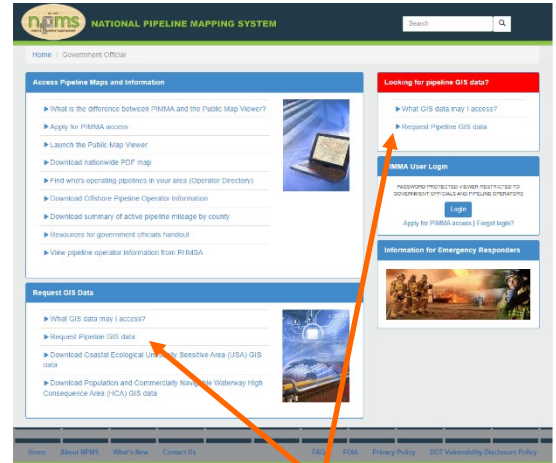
npms

NATIONAL PIPELINE MAPPING SYSTEM

Search

Home / Government Official

Access Pipeline Maps and Information

▶ What is the difference between PIMMA and the Public Map Viewer?

▶ Apply for PIMMA access

▶ Launch the Public Map Viewer

▶ Download nationwide PDF map

▶ Find who's operating pipelines in your area (Operator Directory)

▶ Download Offshore Pipeline Operator Information

▶ Download summary of active pipeline mileage by county

▶ Resources for government officials handout

▶ View pipeline operator information from PHMSA

Request GIS Data

▶ What GIS data may I access?

▶ Request Pipeline GIS data

▶ Download Coastal Ecological Un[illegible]ly Sensitive Area (USA) GIS data

▶ Download Population and Commercially Navig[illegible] Waterway High Consequence Area (HCA) GIS data

Looking for pipeline GIS data?

▶ What GIS data may I access?

▶ Request Pipeline GIS data

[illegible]IMMA User Login

PASSWORD PROTECTED VIEWER RESTRICTED TO GOVERNMENT OFFICIALS AND PIPELINE OPERATORS

Login

Apply for PIMMA access | Forgot login?

Information for Emergency Responders

Home About NPMS What's New Contact Us FAQ FOIA Privacy Policy DOT Vulnerability Disclosure Policy